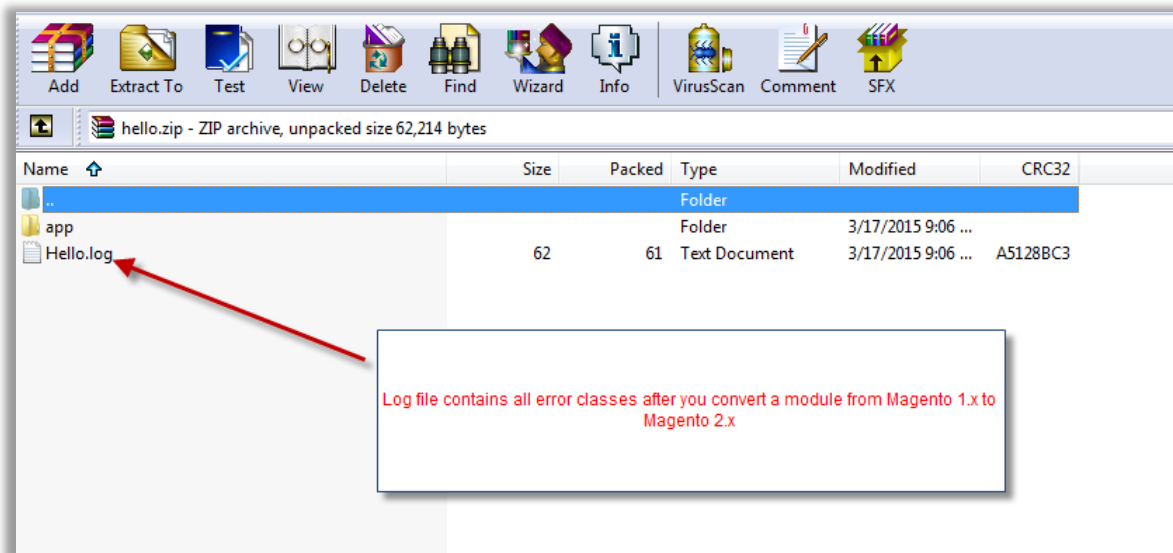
Add Extract To Test View Delete Find Wizard Info VirusScan Comment SFX

hello.zip - ZIP archive, unpacked size 62,214 bytes

| Name | Size | Packed | Type | Modified | CRC32 |
|---|---|---|---|---|---|
| .. | | | Folder | | |
| app | | | Folder | 3/17/2015 9:06 ... | |
| Hello.log | 62 | 61 | Text Document | 3/17/2015 9:06 ... | A5128BC3 |

Log file contains all error classes after you convert a module from Magento 1.x to Magento 2.x